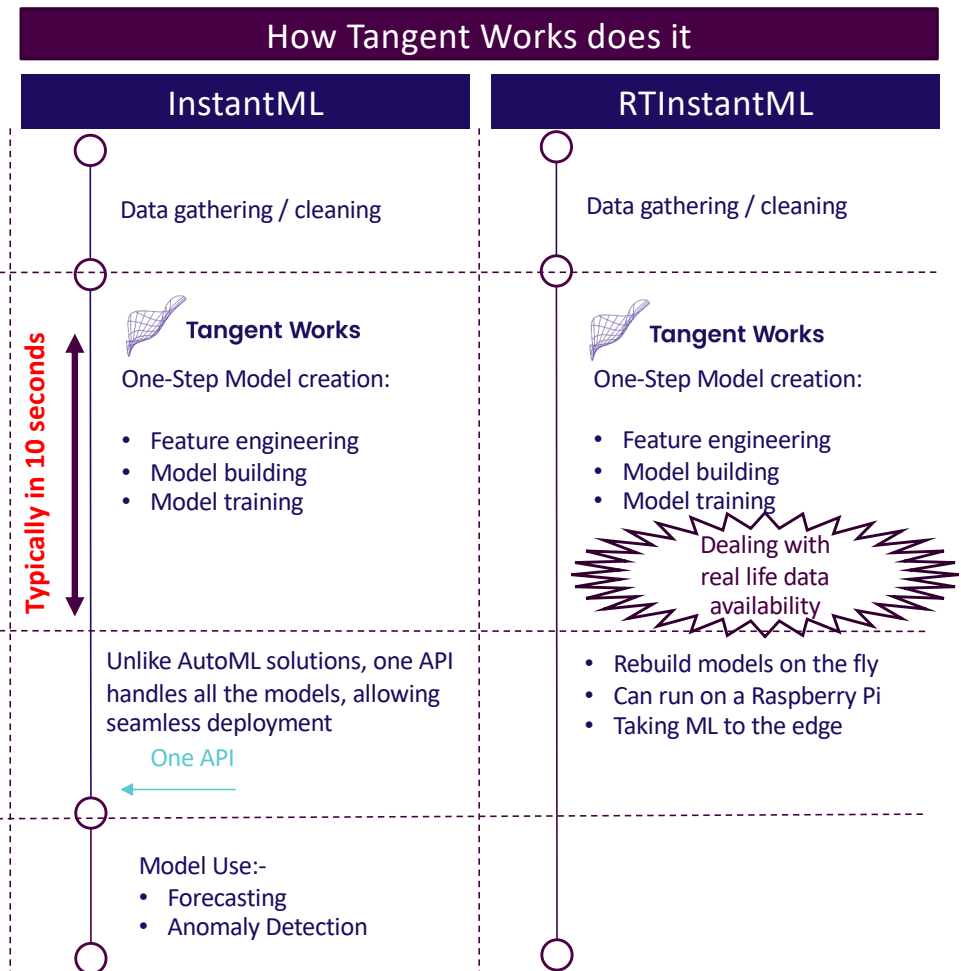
How Tangent Works does it

InstantML

Data gathering / cleaning

Typically in 10 seconds

Tangent Works

One-Step Model creation:

- Feature engineering
- Model building
- Model training

Unlike AutoML solutions, one API handles all the models, allowing seamless deployment

One API

Model Use:-

- Forecasting
- Anomaly Detection

RTInstantML

Data gathering / cleaning

Tangent Works

One-Step Model creation:

- Feature engineering
- Model building
- Model training

Dealing with real life data availability

- Rebuild models on the fly
- Can run on a Raspberry Pi
- Taking ML to the edge